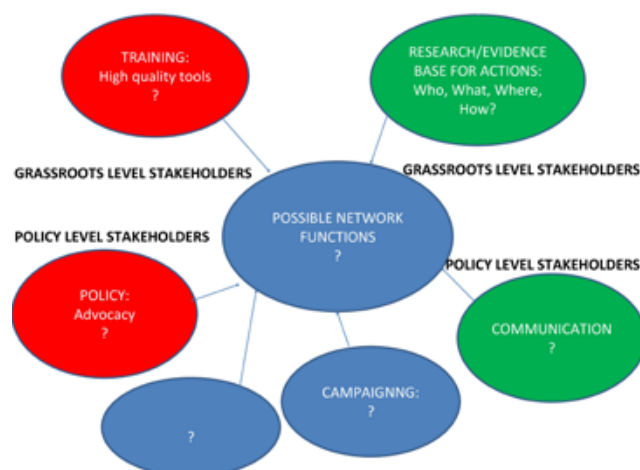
TRAINING:
High quality tools
?

RESEARCH/EVIDENCE BASE FOR ACTIONS:
Who, What, Where, How?

GRASSROOTS LEVEL STAKEHOLDERS

GRASSROOTS LEVEL STAKEHOLDERS

POSSIBLE NETWORK FUNCTIONS
?

POLICY LEVEL STAKEHOLDERS

POLICY LEVEL STAKEHOLDERS

POLICY:
Advocacy
?

COMMUNICATION
?

CAMPAIGNNG:
?

?